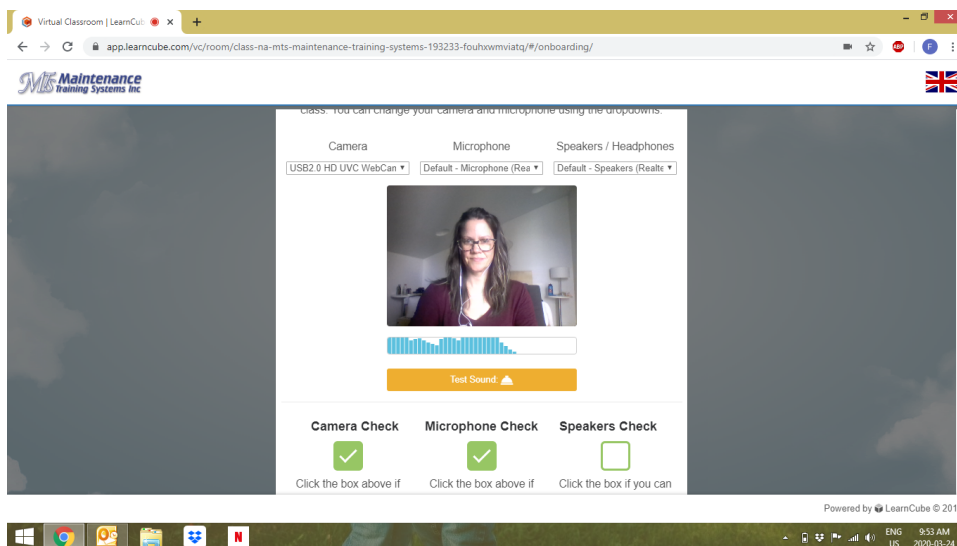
Virtual Classroom | LearnCu

app.learncube.com/vc/room/class-na-mts-maintenance-training-systems-193233-fouhxwmviatq/#/onboarding/

MTS Maintenance Training Systems Inc

class. You can change your camera and microphone using the dropdowns.

Camera
USB2.0 HD UVC WebCan

Microphone
Default - Microphone (Rea

Speakers / Headphones
Default - Speakers (Realte

Test Sound:

Camera Check
Click the box above if

Microphone Check
Click the box above if

Speakers Check
Click the box if you can

Powered by LearnCube © 201

ENG US 9:53 AM 2020-03-24